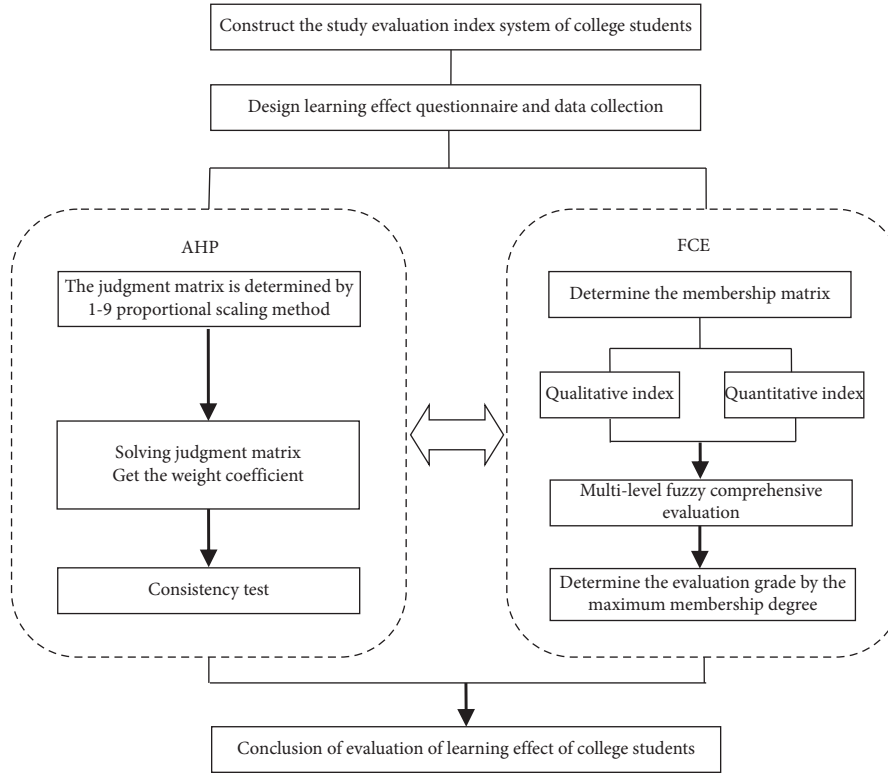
Construct the study evaluation index system of college students

Design learning effect questionnaire and data collection

AHP

The judgment matrix is determined by 1-9 proportional scaling method

Solving judgment matrix
Get the weight coefficient

Consistency test

FCE

Determine the membership matrix

Qualitative index

Quantitative index

Multi-level fuzzy comprehensive evaluation

Determine the evaluation grade by the maximum membership degree

Conclusion of evaluation of learning effect of college students